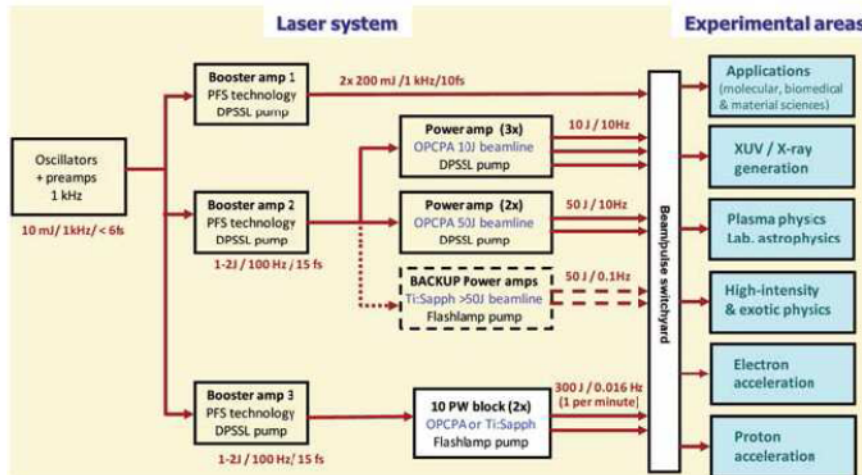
Laser system

Experimental areas

Oscillators + preamps 1 kHz

10 mJ / 1kHz / < 6fs

Booster amp 1
PFS technology
DPSSL pump

2x 200 mJ / 1 kHz/10fs

Booster amp 2
PFS technology
DPSSL pump

1-2J / 100 Hz / 15 fs

Booster amp 3
PFS technology
DPSSL pump

1-2J / 100 Hz/ 15 fs

Power amp (3x)
OPCPA 10J beamline
DPSSL pump

10 J / 10Hz

Power amp (2x)
OPCPA 50J beamline
DPSSL pump

50 J / 10Hz

BACKUP Power amps
Ti:Sapph >50J beamline
Flashlamp pump

50 J / 0.1Hz

10 PW block (2x)
OPCPA or Ti:Sapph
Flashlamp pump

300 J / 0.016 Hz
(1 per minute)

Beampulse switchyard

Applications
(molecular, biomedical & material sciences)

XUV / X-ray generation

Plasma physics
Lab. astrophysics

High-intensity & exotic physics

Electron acceleration

Proton acceleration